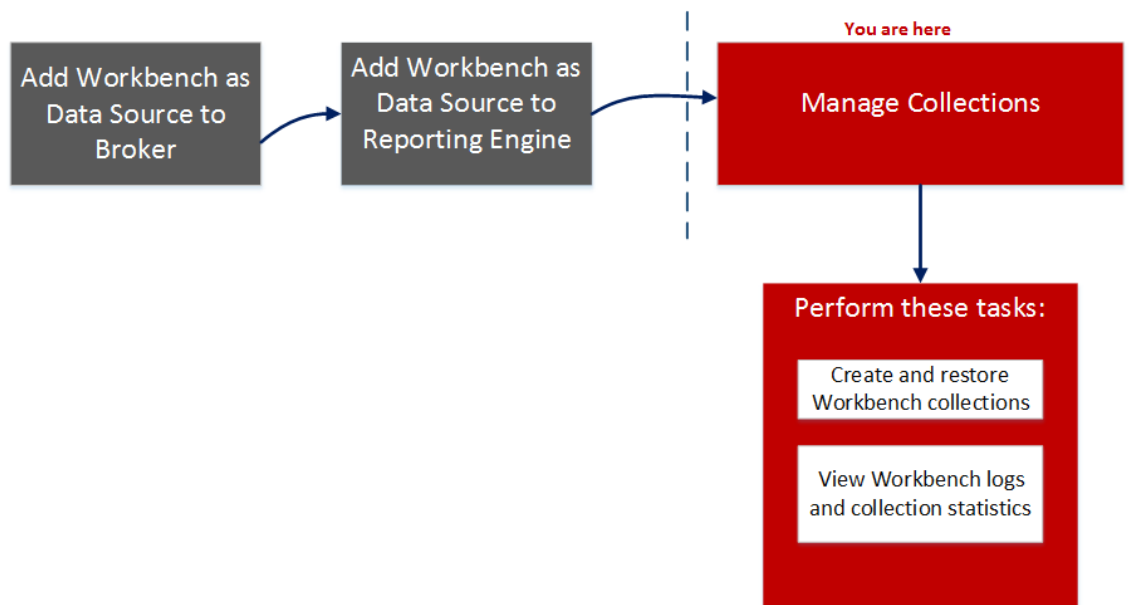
Add Workbench as Data Source to Broker

Add Workbench as Data Source to Reporting Engine

You are here

Manage Collections

Perform these tasks:

Create and restore Workbench collections

View Workbench logs and collection statistics